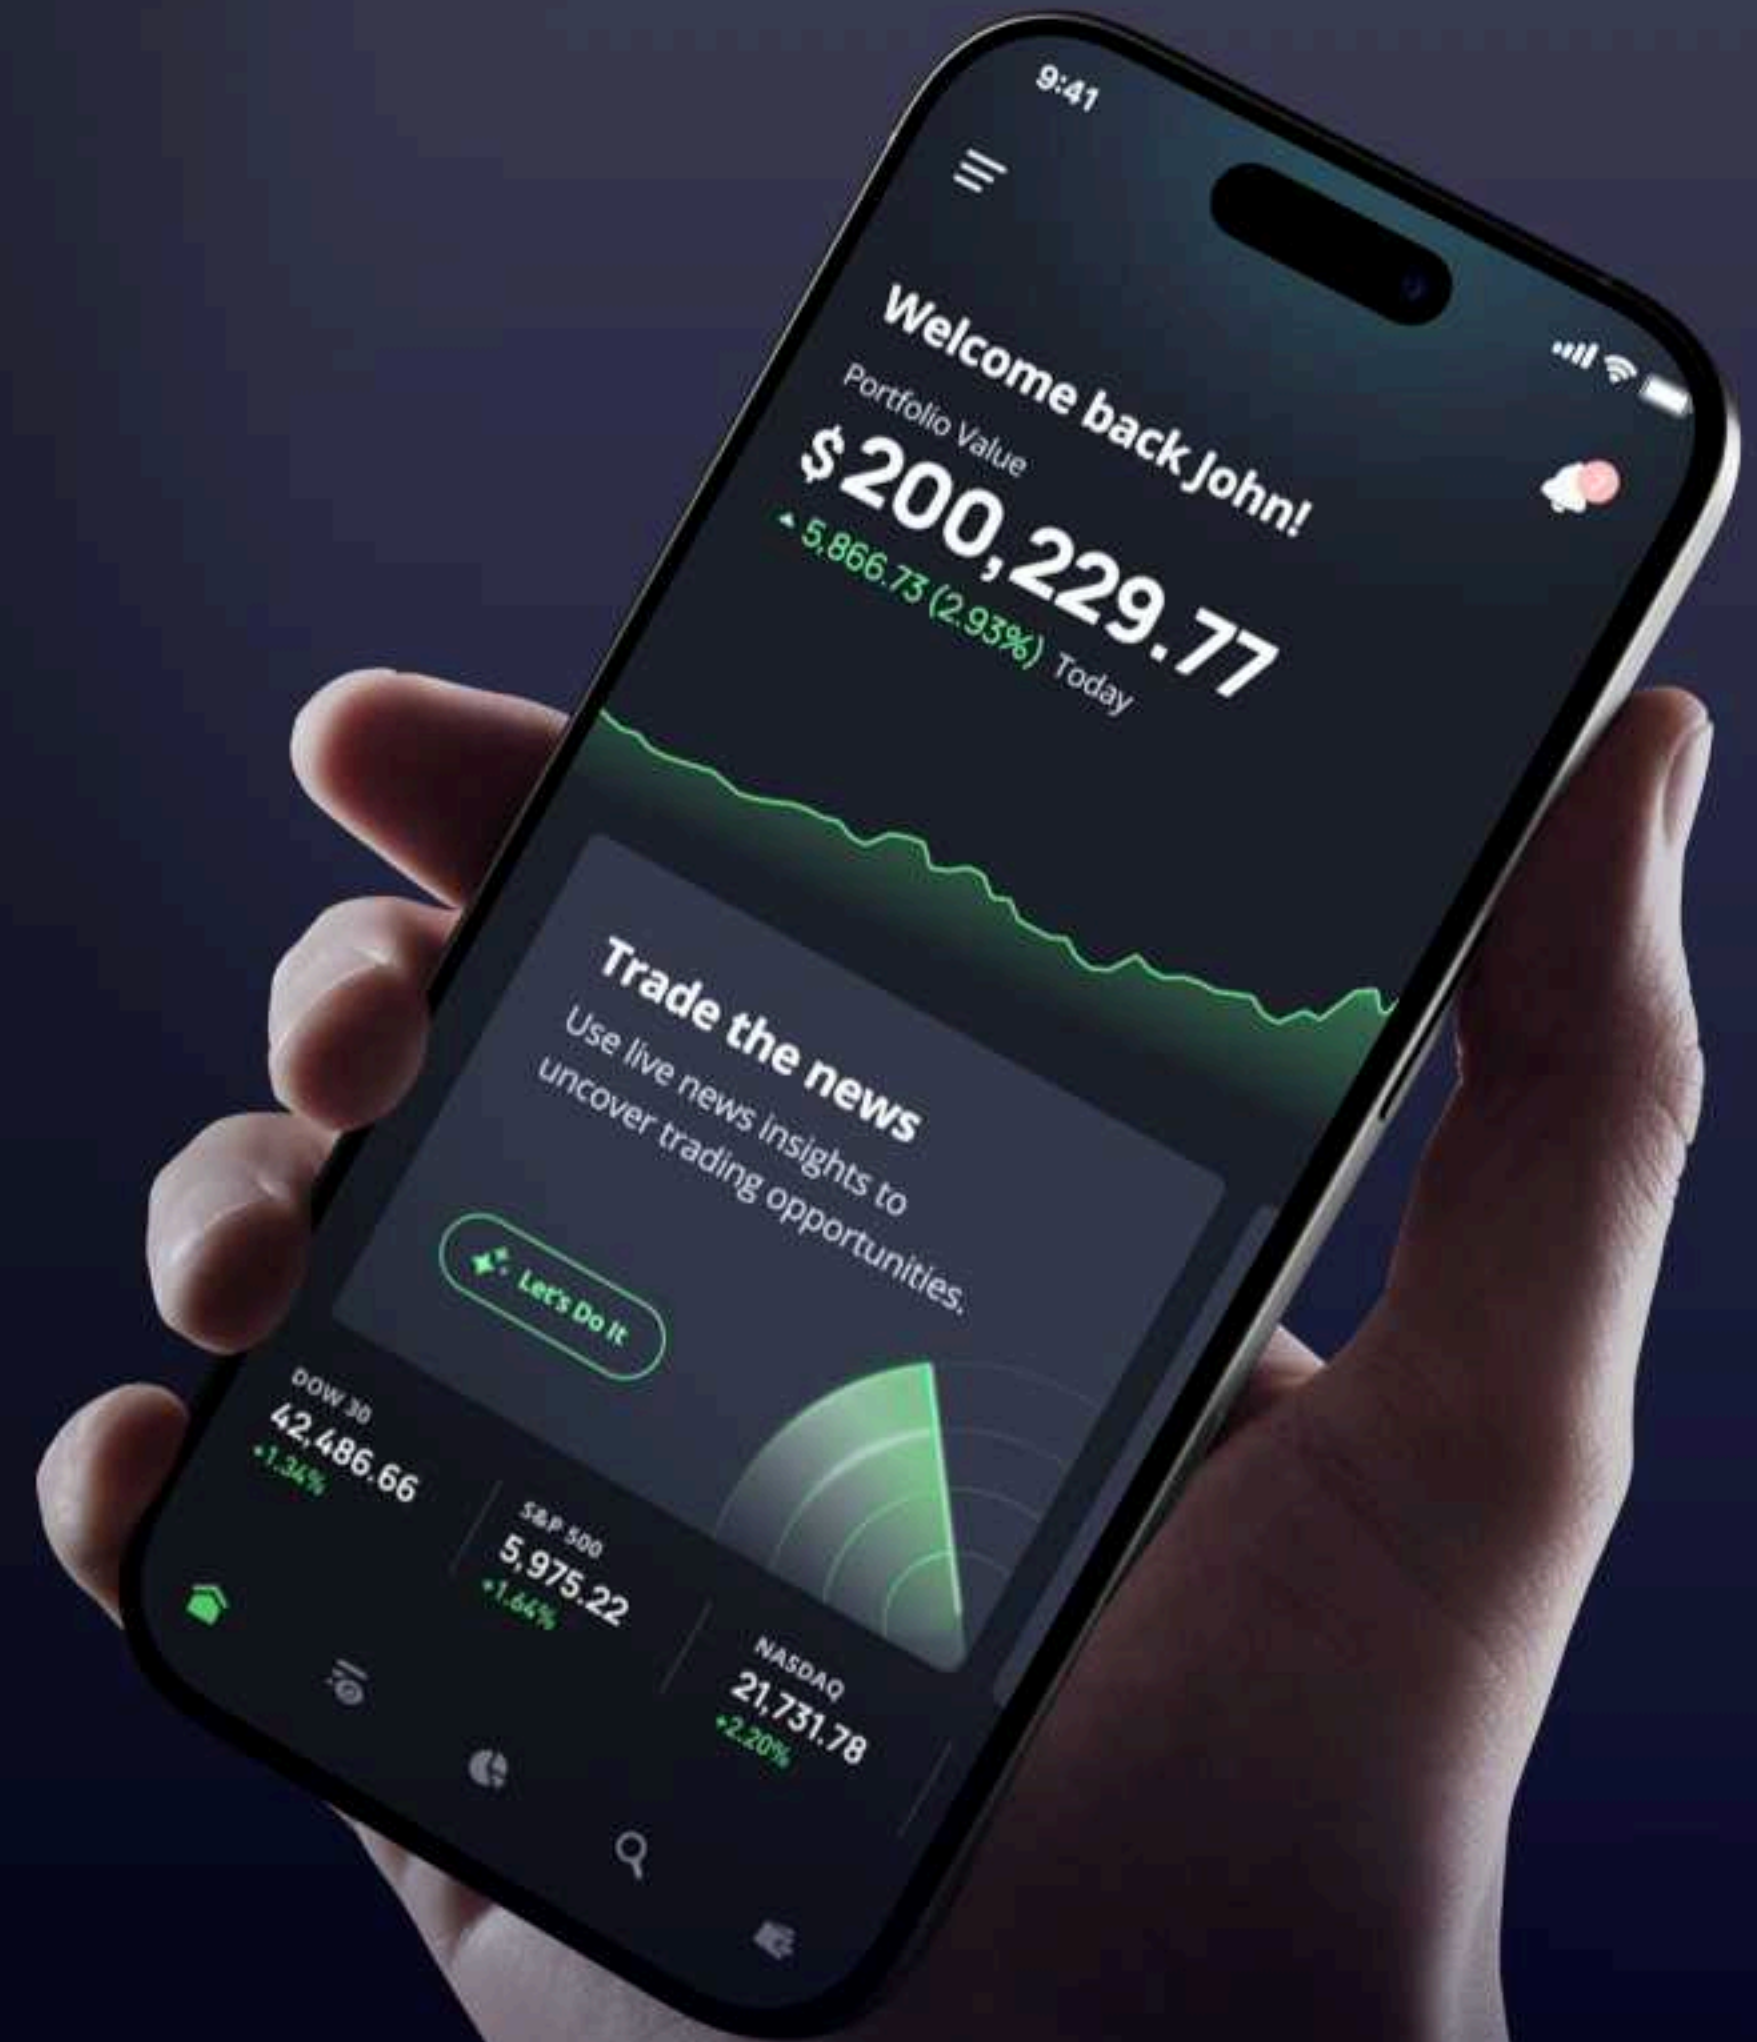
9:41

Welcome back John!

Portfolio Value

$200,229.77

5,866.73 (2.93%) Today

Trade the news

Use live news insights to uncover trading opportunities.

Let's Do It

DOW 30
42,486.66
+1.34%

S&P 500
5,975.22
+1.64%

NASDAQ
21,731.78
+2.20%